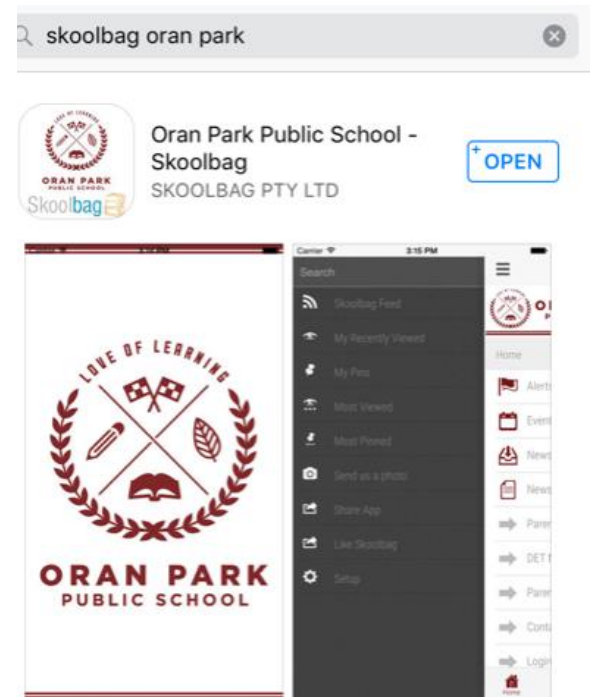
skoolbag oran park

LOVE OF LEARNING
ORAN PARK
PUBLIC SCHOOL
Skoolbag

Oran Park Public School - Skoolbag
SKOOLBAG PTY LTD

OPEN

LOVE OF LEARNING
ORAN PARK
PUBLIC SCHOOL

Carrier
3:15 PM
Search
Skoolbag Feed
My Recently Viewed
My Pins
Most Viewed
Most Pinned
Send us a photo
Share App
Like Skoolbag
Setup

Home
Alert
Event
News
News
Paren
DET
Paren
Conta
Login
Home